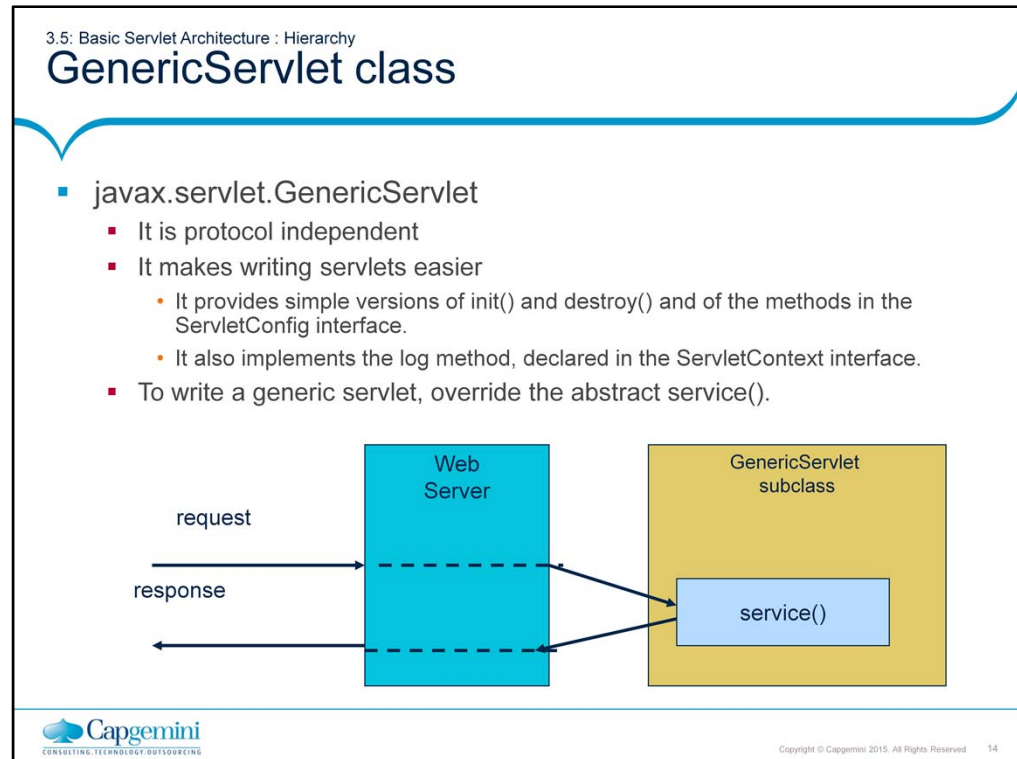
3.5: Basic Servlet Architecture : Hierarchy
GenericServlet class

javax.servlet.GenericServlet
It is protocol independent
It makes writing servlets easier
It provides simple versions of init() and destroy() and of the methods in the ServletConfig interface.
It also implements the log method, declared in the ServletContext interface.
To write a generic servlet, override the abstract service().

Web Server

GenericServlet subclass

request

response

service()

Capgemini
CONSULTING.TECHNOLOGY.OUTSOURCING

Copyright © Capgemini 2015. All Rights Reserved 14